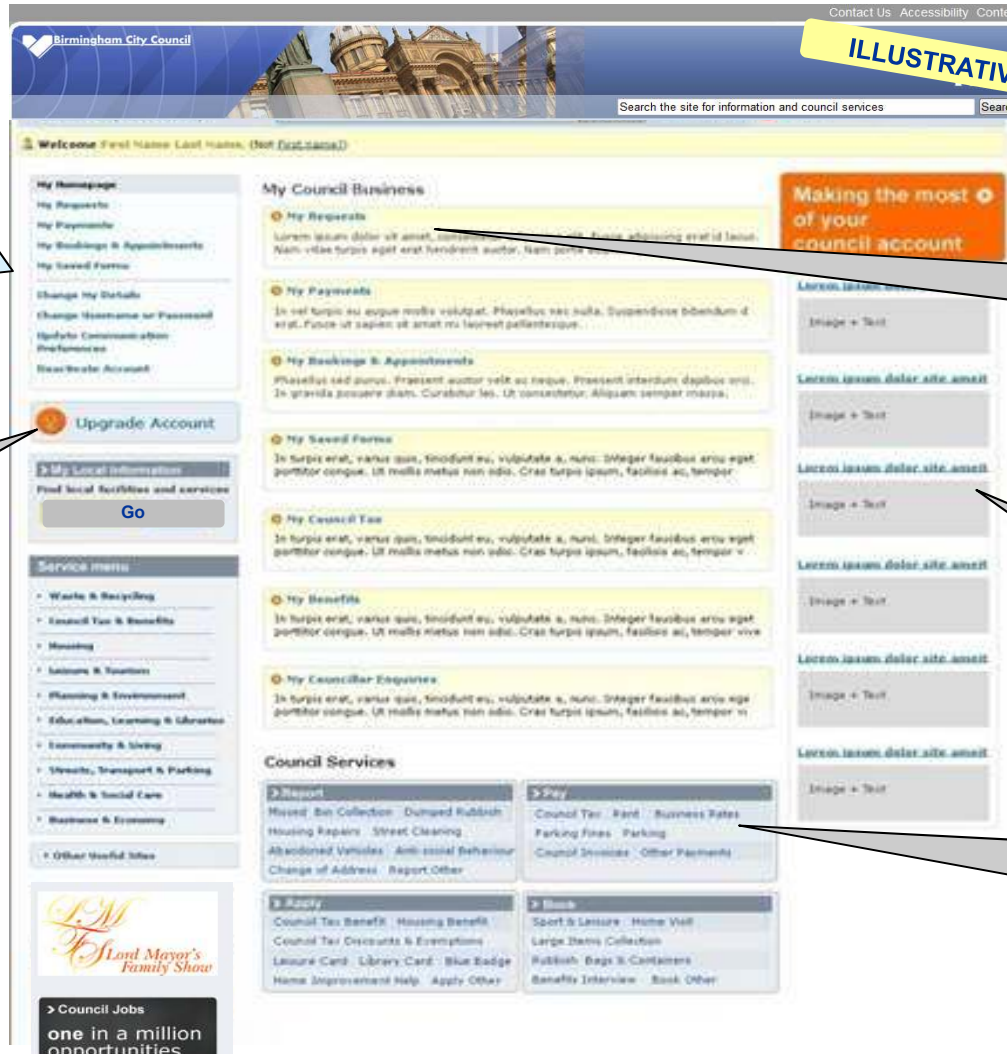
Contact Us Accessibility Conte

Birmingham City Council

ILLUSTRATIV

Search the site for information and council services Sear

Welcome First Name Last Name. (Not first name?)

My Homepage
My Requests
My Payments
My Bookings & Appointments
My Saved Forms

Change My Details
Change Username or Password
Update Communication Preferences
Deactivate Account

Upgrade Account

> My Local Information
Find local facilities and services
Go

Service menu
Waste & Recycling
Council Tax & Benefits
Housing
Leisure & Tourism
Planning & Environment
Education, Learning & Libraries
Community & Living
Streets, Transport & Parking
Health & Social Care
Business & Economy

Other Useful Sites

Lord Mayor's Family Show

> Council Jobs
one in a million opportunities

My Council Business

My Requests
Lorem ipsum dolor sit amet, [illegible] Fusce adipiscing erat id lacus. Nam vitae turpis eget erat hendrerit auctor. Nam porta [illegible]

My Payments
In vel turpis eu augue mollis volutpat. Phasellus nec nulla. Suspendisse bibendum d erat. Fusce ut sapien sit amet mi laoreet pellentesque.

My Bookings & Appointments
Phasellus sed purus. Praesent auctor velit eu neque. Praesent interdum dapibus orci. In gravida posuere diam. Curabitur leo. Ut consectetur. Aliquam semper massa.

My Saved Forms
In turpis erat, varius quis, tincidunt eu, vulputate a, nunc. Integer faucibus arcu eget porttitor congue. Ut mollis metus non odio. Cras turpis ipsum, facilisis ac, tempor

My Council Tax
In turpis erat, varius quis, tincidunt eu, vulputate a, nunc. Integer faucibus arcu eget porttitor congue. Ut mollis metus non odio. Cras turpis ipsum, facilisis ac, tempor v

My Benefits
In turpis erat, varius quis, tincidunt eu, vulputate a, nunc. Integer faucibus arcu eget porttitor congue. Ut mollis metus non odio. Cras turpis ipsum, facilisis ac, tempor vive

My Councillor Enquiries
In turpis erat, varius quis, tincidunt eu, vulputate a, nunc. Integer faucibus arcu ege porttitor congue. Ut mollis metus non odio. Cras turpis ipsum, facilisis ac, tempor vi

Council Services

> Report
Missed Bin Collection Dumped Rubbish
Housing Repairs Street Cleaning
Abandoned Vehicles Anti-social Behaviour
Change of Address Report Other

> Pay
Council Tax Rent Business Rates
Parking Fines Parking
Council Invoices Other Payments

> Apply
Council Tax Benefit Housing Benefit
Council Tax Discounts & Exemptions
Leisure Card Library Card Blue Badge
Home Improvement Help Apply Other

> Book
Sport & Leisure Home Visit
Large Items Collection
Rubbish Bags & Containers
Benefits Interview Book Other

Making the most of your council account

Lorem ipsum dolor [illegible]
Image + Text

Lorem ipsum dolor site ameit
Image + Text

Lorem ipsum dolor site ameit
Image + Text

Lorem ipsum dolor site ameit
Image + Text

Lorem ipsum dolor site ameit
Image + Text

Lorem ipsum dolor site ameit
Image + Text